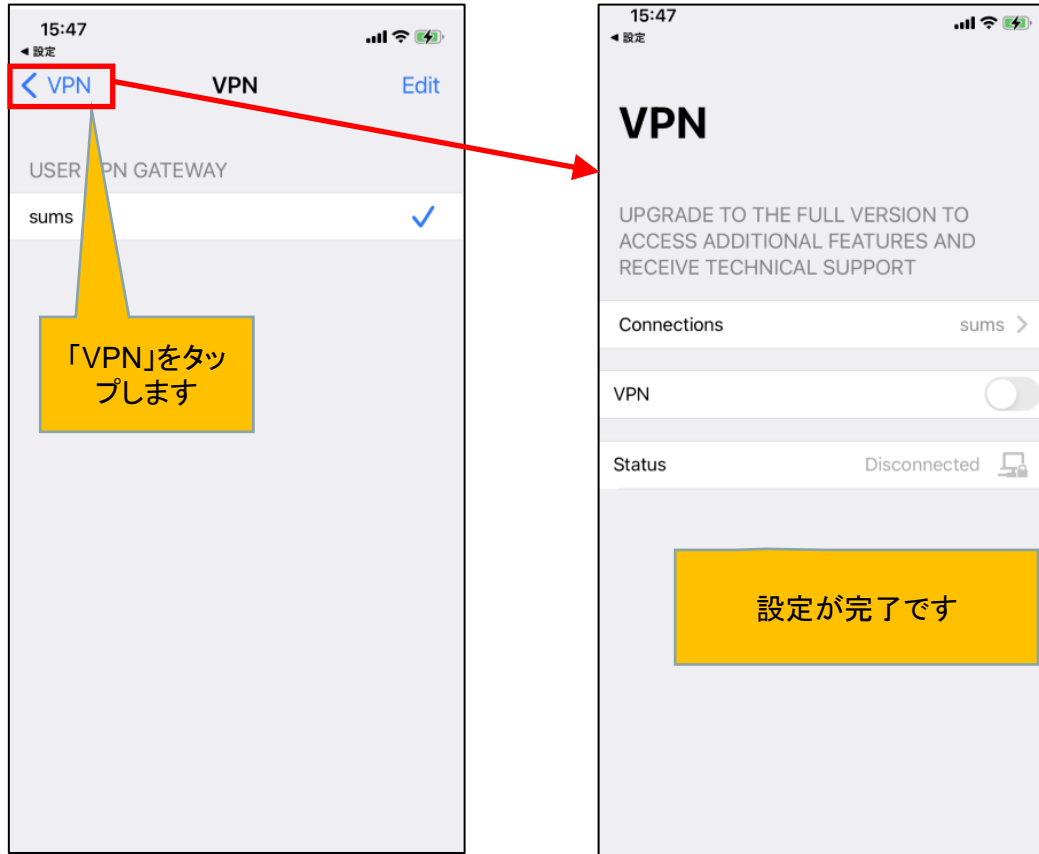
15:47
◀ 設定

< VPN VPN Edit

USER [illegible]PN GATEWAY

sums ✓

「VPN」をタップします

15:47
◀ 設定

VPN

UPGRADE TO THE FULL VERSION TO ACCESS ADDITIONAL FEATURES AND RECEIVE TECHNICAL SUPPORT

Connections sums >

VPN

Status Disconnected

設定が完了です